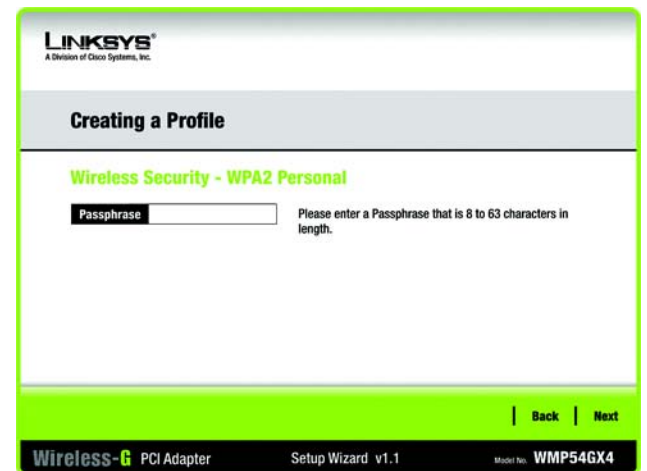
LINKSYS®
A Division of Cisco Systems, Inc.

Creating a Profile

Wireless Security - WPA2 Personal

Passphrase

Please enter a Passphrase that is 8 to 63 characters in length.

Back | Next

Wireless-G PCI Adapter

Setup Wizard v1.1

Model No. WMP54GX4